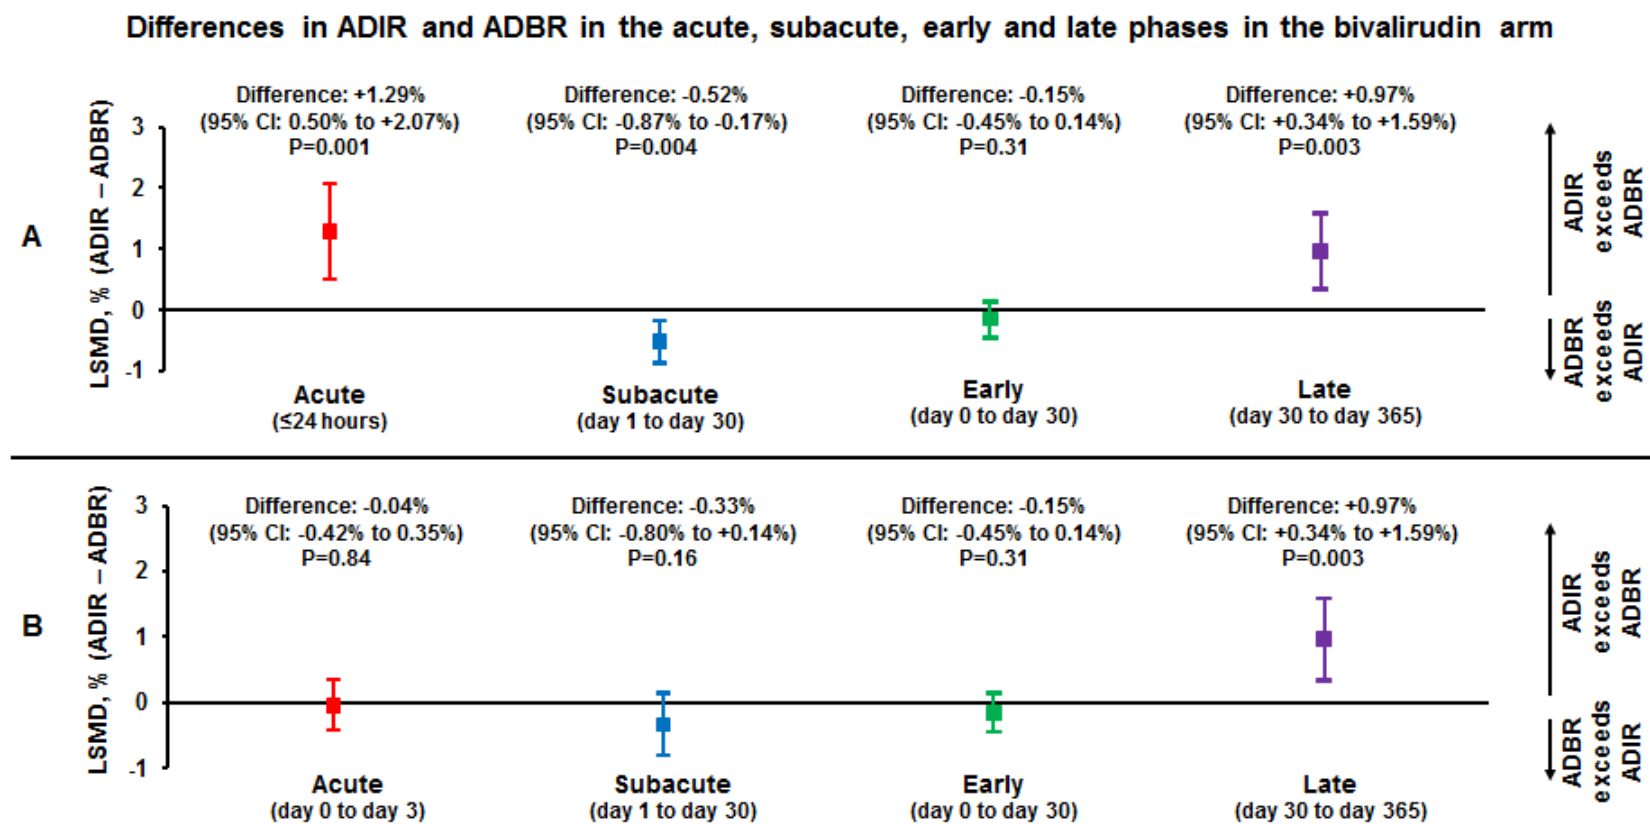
Differences in ADIR and ADBR in the acute, subacute, early and late phases in the bivalirudin arm

A

LSMD, % (ADIR – ADBR)

3
2
1
0
-1

Difference: +1.29%
(95% CI: 0.50% to +2.07%)
P=0.001

Difference: -0.52%
(95% CI: -0.87% to -0.17%)
P=0.004

Difference: -0.15%
(95% CI: -0.45% to 0.14%)
P=0.31

Difference: +0.97%
(95% CI: +0.34% to +1.59%)
P=0.003

Acute
(≤24 hours)

Subacute
(day 1 to day 30)

Early
(day 0 to day 30)

Late
(day 30 to day 365)

ADIR exceeds ADBR

ADBR exceeds ADIR

B

LSMD, % (ADIR – ADBR)

3
2
1
0
-1

Difference: -0.04%
(95% CI: -0.42% to 0.35%)
P=0.84

Difference: -0.33%
(95% CI: -0.80% to +0.14%)
P=0.16

Difference: -0.15%
(95% CI: -0.45% to 0.14%)
P=0.31

Difference: +0.97%
(95% CI: +0.34% to +1.59%)
P=0.003

Acute
(day 0 to day 3)

Subacute
(day 1 to day 30)

Early
(day 0 to day 30)

Late
(day 30 to day 365)

ADIR exceeds ADBR

ADBR exceeds ADIR